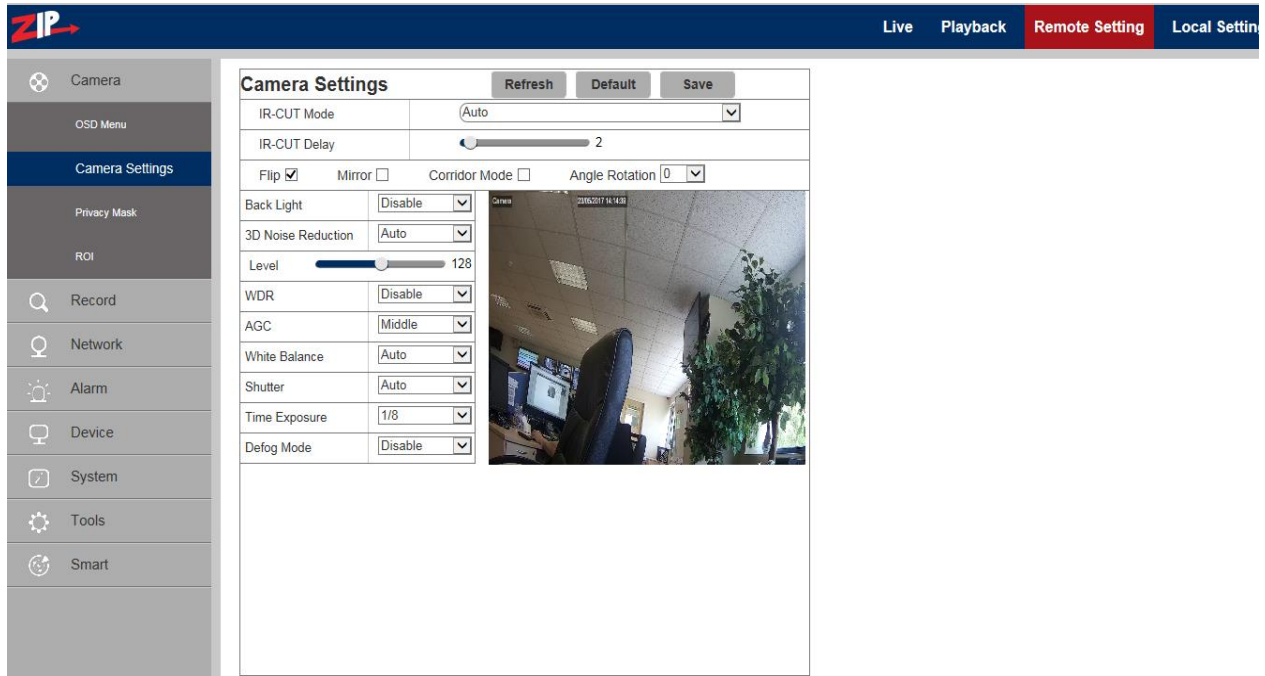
ZIP

Live Playback Remote Setting Local Setting

Camera
OSD Menu
Camera Settings
Privacy Mask
ROI
Record
Network
Alarm
Device
System
Tools
Smart

Camera Settings Refresh Default Save

| IR-CUT Mode | Auto |
|---|---|
| IR-CUT Delay | 2 |

Flip ☑ Mirror ☐ Corridor Mode ☐ Angle Rotation 0

| Back Light | Disable |
|---|---|
| 3D Noise Reduction | Auto |
| Level | 128 |
| WDR | Disable |
| AGC | Middle |
| White Balance | Auto |
| Shutter | Auto |
| Time Exposure | 1/8 |
| Defog Mode | Disable |

Camera 23/05/2017 14:14:38